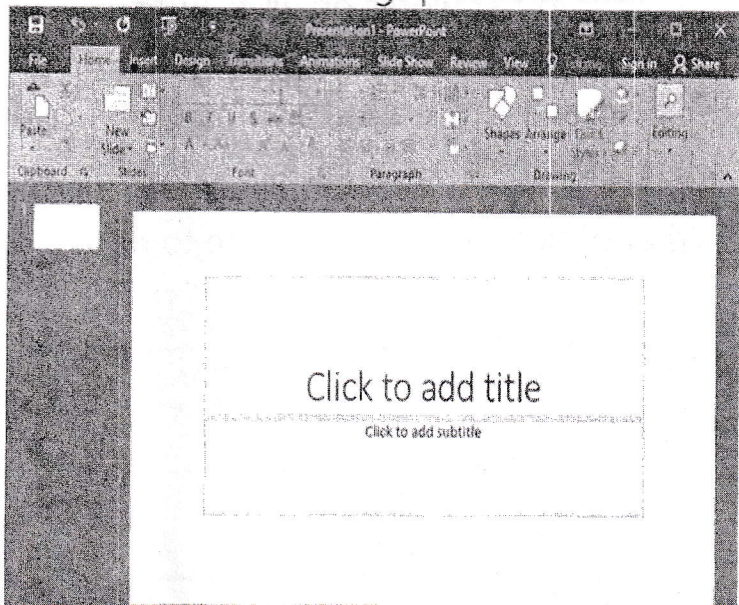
Presentation1 - PowerPoint

File Home Insert Design Transitions Animations Slide Show Review View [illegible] Sign in Share

Paste New Slide Shapes Arrange Quick Styles Editing

Clipboard Slides Font Paragraph Drawing

1

Click to add title

Click to add subtitle